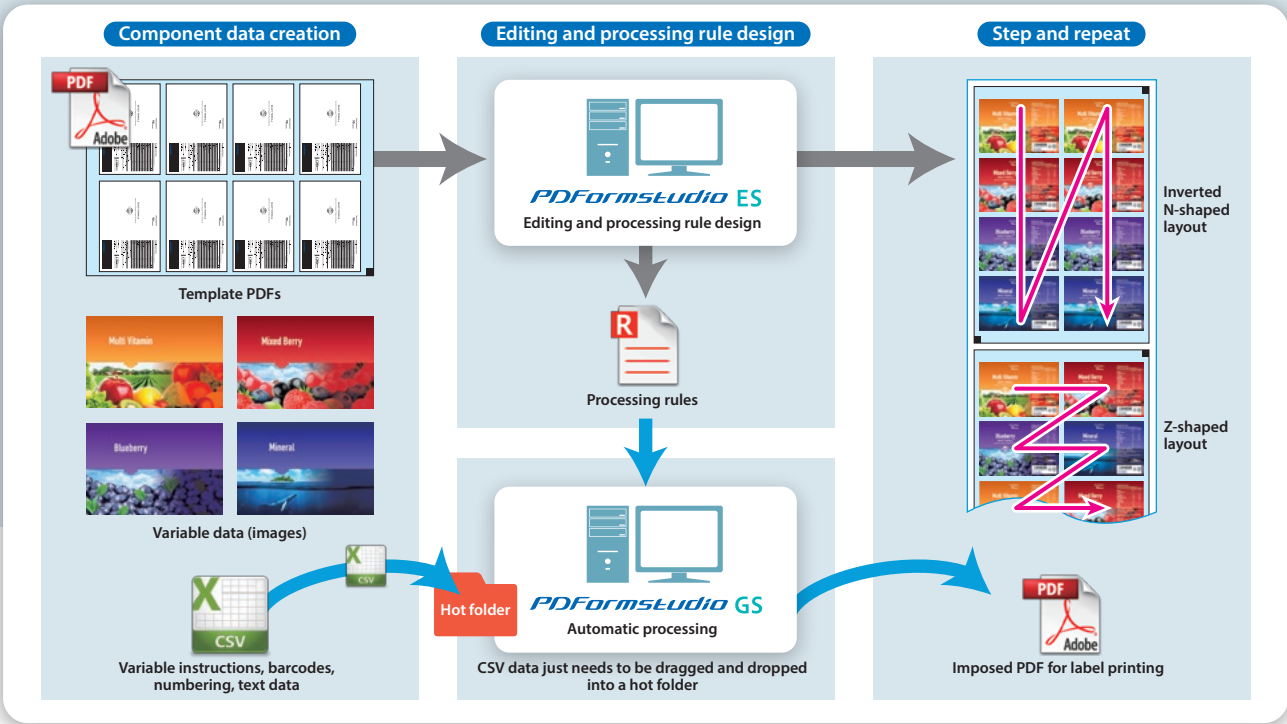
Component data creation

Editing and processing rule design

Step and repeat

PDF

Adobe

Template PDFs

Multi Vitamin

Mixed Berry

Blueberry

Mineral

Variable data (images)

PDFormstudio ES

Editing and processing rule design

R

Processing rules

Inverted N-shaped layout

Z-shaped layout

X

CSV

Variable instructions, barcodes, numbering, text data

Hot folder

PDFormstudio GS

Automatic processing

CSV data just needs to be dragged and dropped into a hot folder

PDF

Adobe

Imposed PDF for label printing